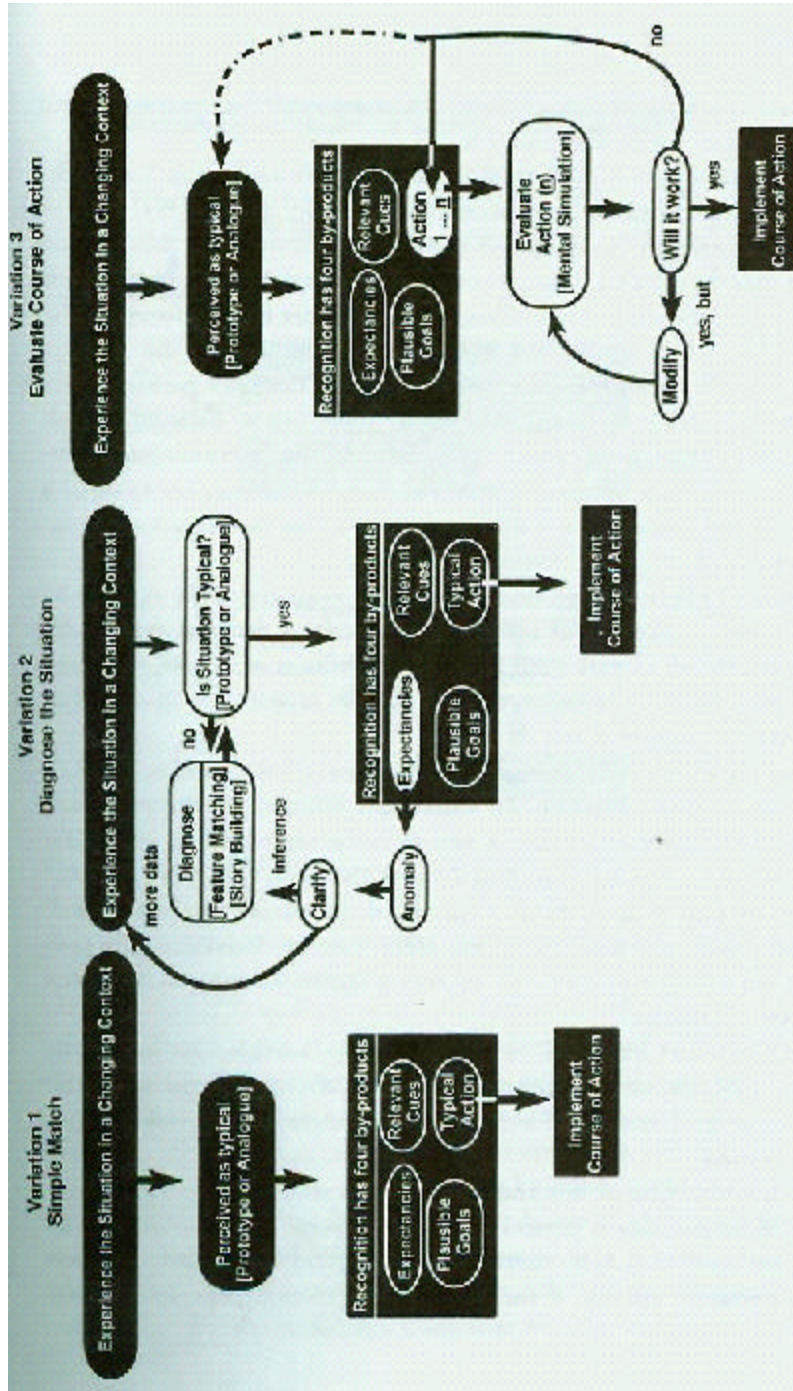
Variation 1
Simple Match

Experience the Situation in a Changing Context

Perceived as typical
[Prototype or Analogue]

Recognition has four by-products

Expectancies

Relevant Cues

Plausible Goals

Typical Action

Implement Course of Action

Variation 2
Diagnose the Situation

Experience the Situation in a Changing Context

more data

Diagnose
[Feature Matching]
[Story Building]

no

Is Situation Typical?
[Prototype or Analogue]

yes

Inference

Clarify

Anomaly

Recognition has four by-products

Expectancies

Relevant Cues

Plausible Goals

Typical Action

Implement Course of Action

Variation 3
Evaluate Course of Action

Experience the Situation in a Changing Context

Perceived as typical
[Prototype or Analogue]

Recognition has four by-products

Expectancies

Relevant Cues

Plausible Goals

Action 1 ... n

Evaluate Action (n)
[Mental Simulation]

Modify

yes, but

Will it work?

no

yes

Implement Course of Action